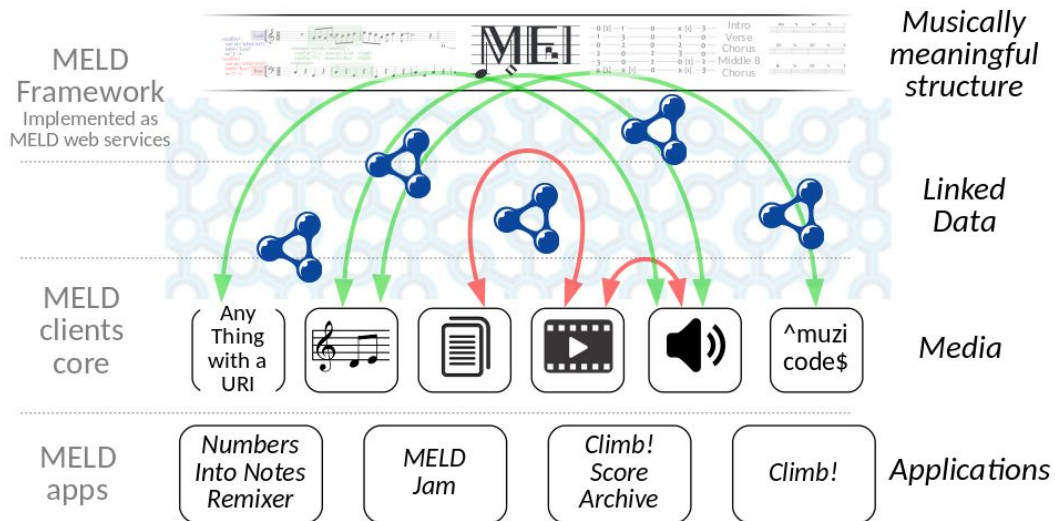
MELD Framework
Implemented as MELD web services

MEI

Intro
Verse
Chorus
Chorus
Middle 8
Chorus

Musically meaningful structure

Linked Data

MELD clients core

Any Thing with a URI

^muzi code$

Media

MELD apps

Numbers Into Notes Remixer

MELD Jam

Climb! Score Archive

Climb!

Applications